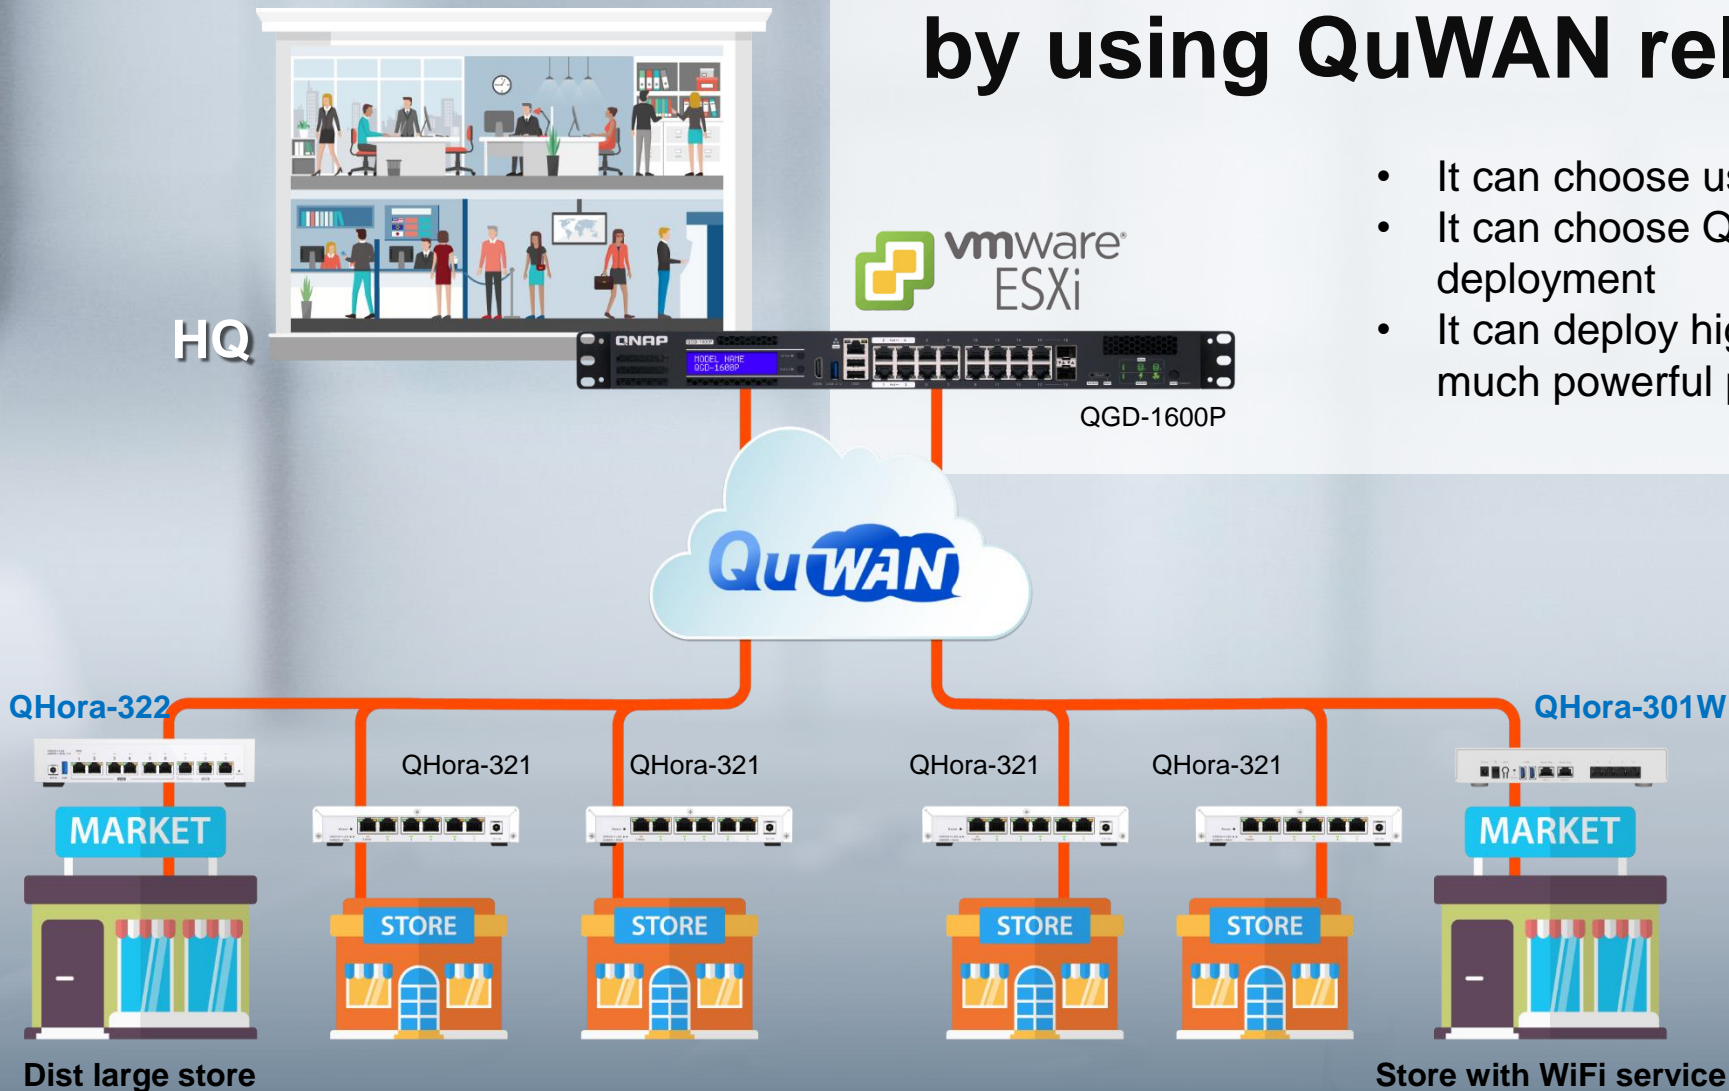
by using QuWAN rel

- It can choose u
- It can choose Q deployment
- It can deploy hi much powerful

vmware ESXi

HQ

QNAP

MODEL NAME QGD-1600P

QGD-1600P

QuWAN

QHora-322

QHora-321

QHora-321

QHora-321

QHora-321

QHora-301W

MARKET

STORE

STORE

STORE

STORE

MARKET

Dist large store

Store with WiFi service